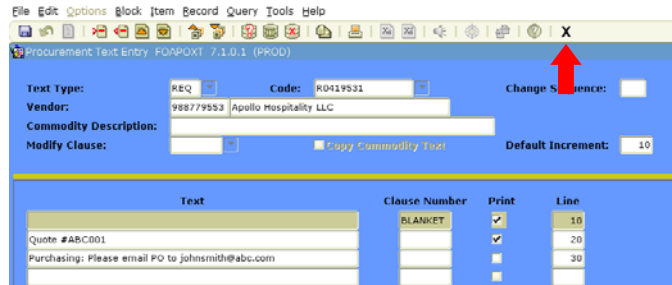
File Edit Options Block Item Record Query Tools Help

X

Procurement Text Entry FOAPOXT 7.1.0.1 (PROD)

Text Type: REQ Code: R0419531 Change Sequence:
Vendor: 988779553 Apollo Hospitality LLC
Commodity Description:
Modify Clause: Copy Commodity Text Default Increment: 10

| Text | Clause Number | Print | Line |
|---|---|---|---|
| | BLANKET | ✔ | 10 |
| Quote #ABC001 | | ✔ | 20 |
| Purchasing: Please email PO to johnsmith@abc.com | | | 30 |
| | | | |